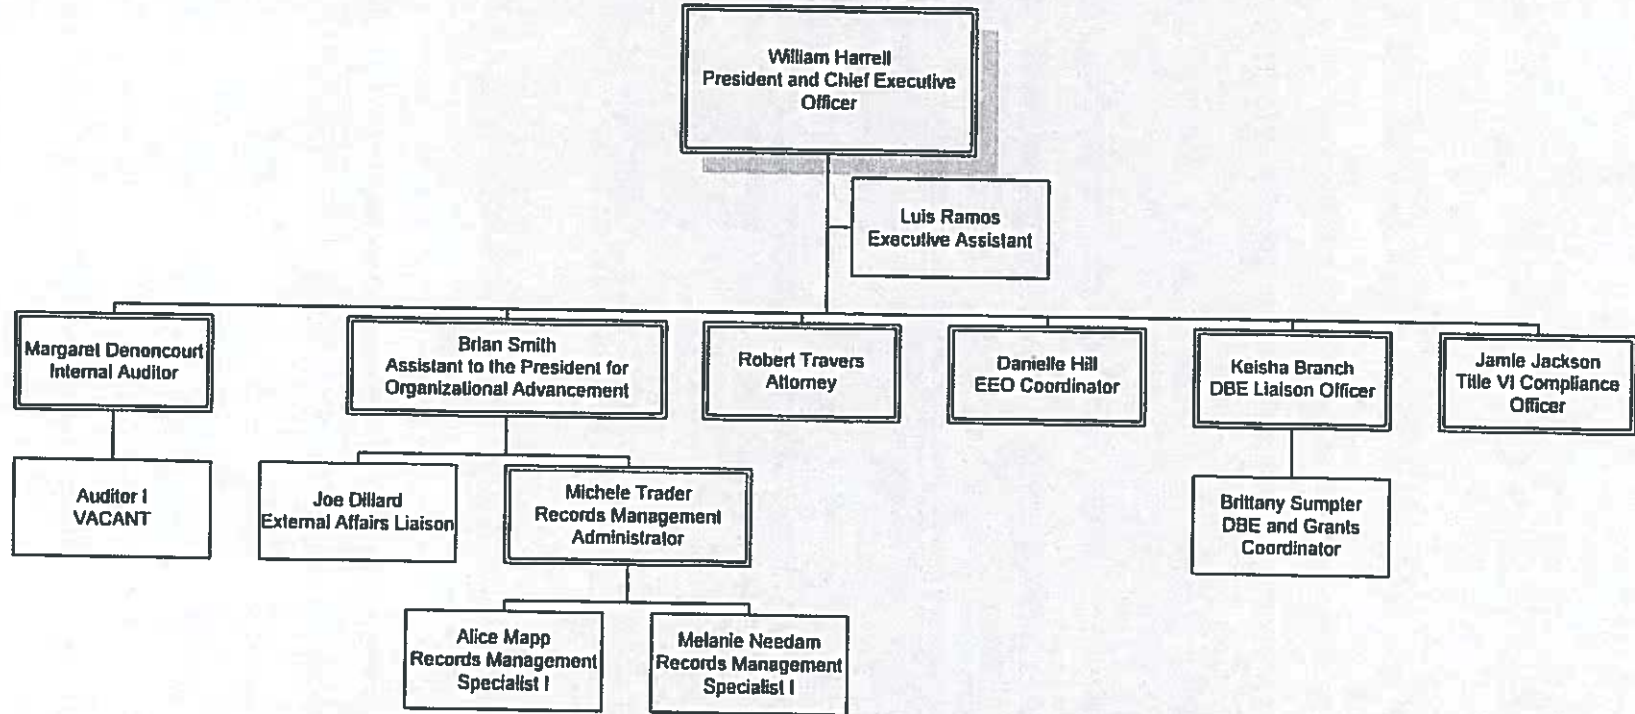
William Harrell
President and Chief Executive Officer

Luis Ramos
Executive Assistant

Margaret Denoncourt
Internal Auditor

Brian Smith
Assistant to the President for Organizational Advancement

Robert Travers
Attorney

Danielle Hill
EEO Coordinator

Keisha Branch
DBE Liaison Officer

Jamie Jackson
Title VI Compliance Officer

Auditor I
VACANT

Joe Dillard
External Affairs Liaison

Michele Trader
Records Management Administrator

Brittany Sumpter
DBE and Grants Coordinator

Alice Mapp
Records Management Specialist I

Melanie Needam
Records Management Specialist I